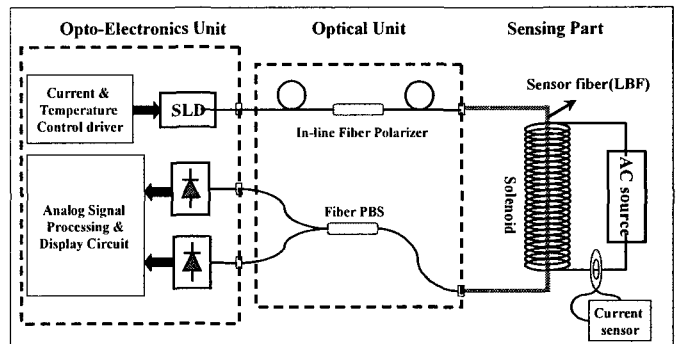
Opto-Electronics Unit
Optical Unit
Sensing Part

Current & Temperature Control driver
SLD
In-line Fiber Polarizer
Sensor fiber(LBF)
Solenoid
AC source
Analog Signal Processing & Display Circuit
Fiber PBS
Current sensor